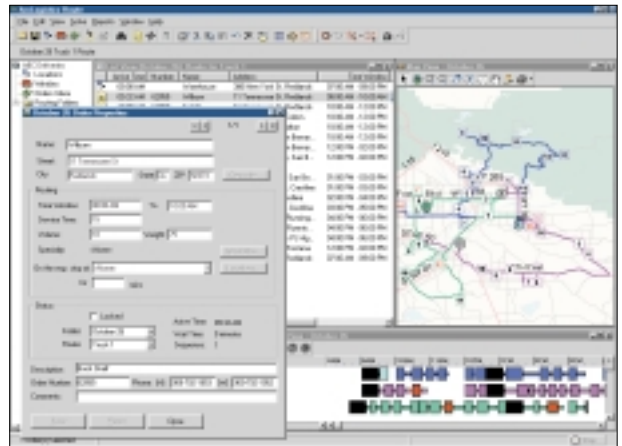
File Edit View Route Reports Window Help

October 28 Truck 1 Route

Locations

Arrive Time Number Name Address

Warehouse

Wilburn

October 28 Stop Properties

Name Wilburn

Street

City Redlands State CA ZIP

Routing

Service Time

Volume Weight

Status

Locked

Arrive Time

Wait Time

Sequence

Description

Order Number

Comments

Close